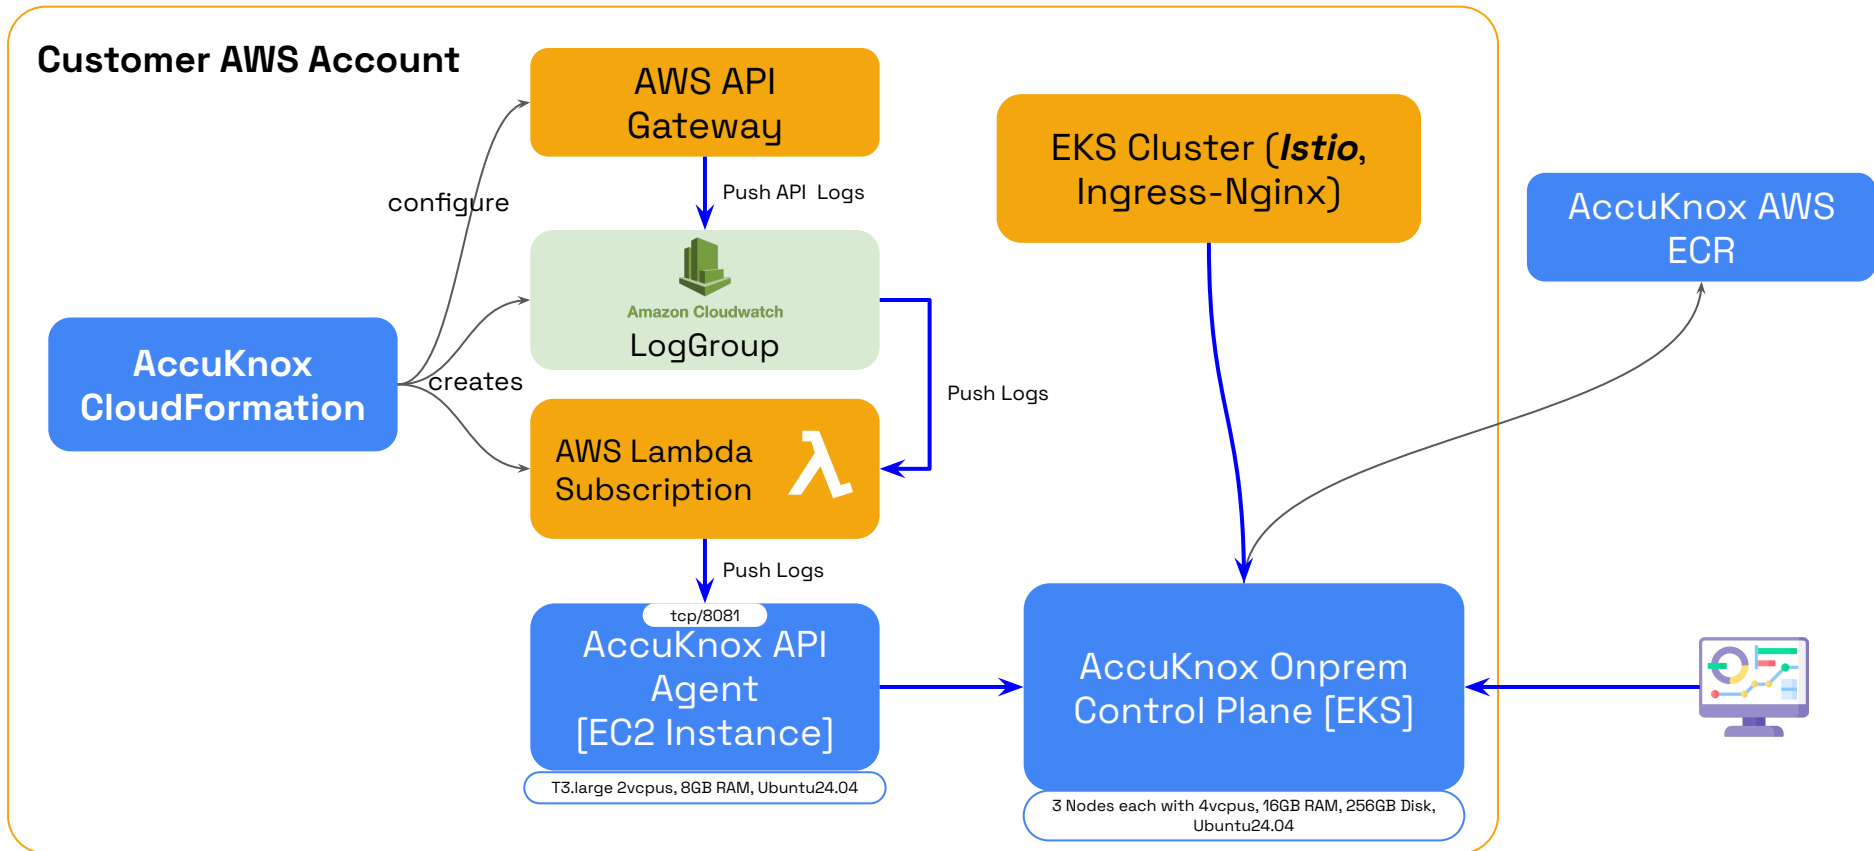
Customer AWS Account

AWS API Gateway

Push API Logs

configure

Amazon Cloudwatch
LogGroup

AccuKnox CloudFormation

creates

Push Logs

AWS Lambda Subscription

λ

Push Logs

tcp/8081

AccuKnox API Agent [EC2 Instance]

T3.large 2vcpus, 8GB RAM, Ubuntu24.04

EKS Cluster (*Istio*, Ingress-Nginx)

AccuKnox AWS ECR

AccuKnox Onprem Control Plane [EKS]

3 Nodes each with 4vcpus, 16GB RAM, 256GB Disk, Ubuntu24.04